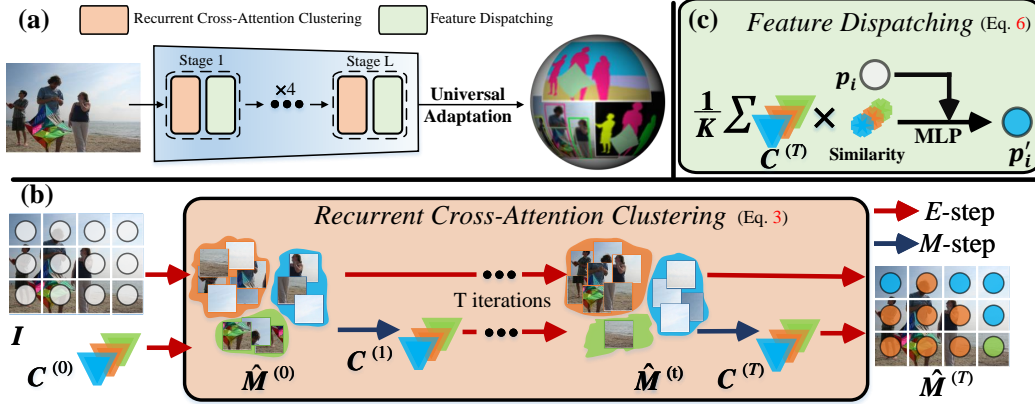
(a) Recurrent Cross-Attention Clustering Feature Dispatching

Stage 1

×4

Stage L

Universal Adaptation

(c) Feature Dispatching (Eq. 6)

$\frac{1}{K}\sum$ $\times$

$p_i$

MLP

$C^{(T)}$

Similarity

$p_i'$

(b) Recurrent Cross-Attention Clustering (Eq. 3)

E-step

M-step

T iterations

$I$

$C^{(0)}$

$\hat{M}^{(0)}$

$C^{(1)}$

$\hat{M}^{(t)}$

$C^{(T)}$

$\hat{M}^{(T)}$